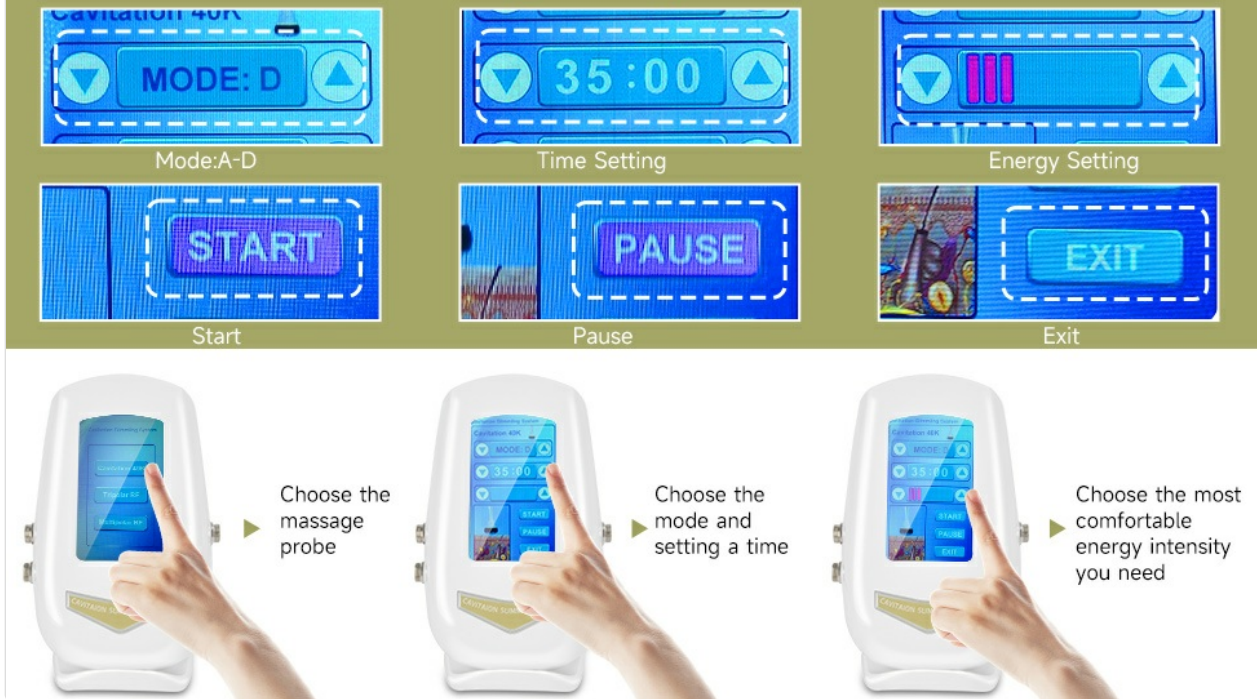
Cavitation 40K
MODE: D
Mode:A-D
35:00
Time Setting
Energy Setting
START
Start
PAUSE
Pause
EXIT
Exit

Choose the massage probe

Cavitation 40K
MODE: D
35:00
START
PAUSE
EXIT
Choose the mode and setting a time

Cavitation 40K
MODE: D
35:00
START
PAUSE
EXIT
Choose the most comfortable energy intensity you need